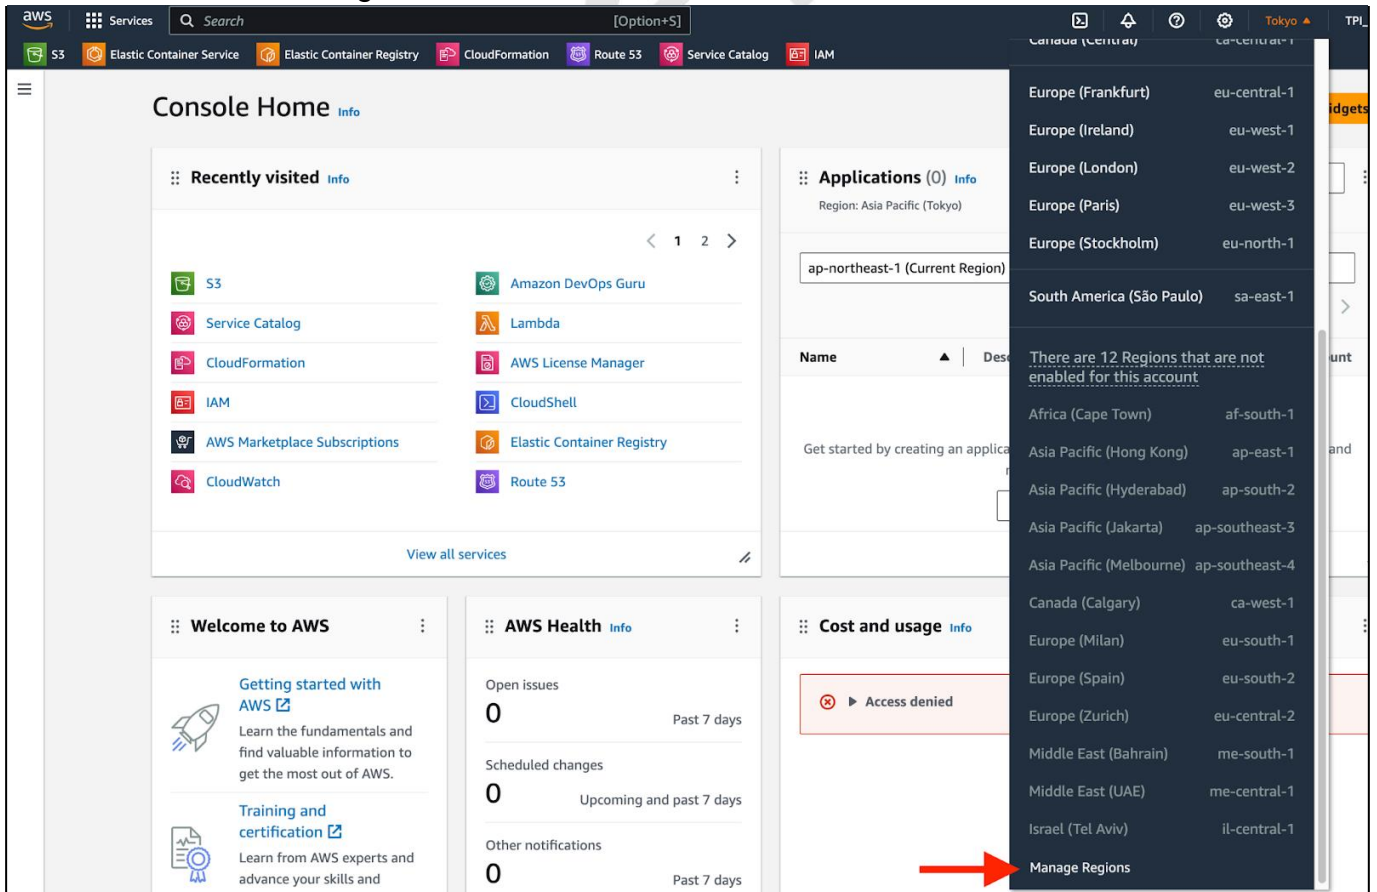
aws Services Search [Option+S] Tokyo TPI_

S3 Elastic Container Service Elastic Container Registry CloudFormation Route 53 Service Catalog IAM

Console Home Info

Recently visited Info

1 2

S3
Service Catalog
CloudFormation
IAM
AWS Marketplace Subscriptions
CloudWatch

Amazon DevOps Guru
Lambda
AWS License Manager
CloudShell
Elastic Container Registry
Route 53

View all services

Applications (0) Info
Region: Asia Pacific (Tokyo)

ap-northeast-1 (Current Region)

Name Desc

Get started by creating an applica

Welcome to AWS

Getting started with AWS
Learn the fundamentals and find valuable information to get the most out of AWS.

Training and certification
Learn from AWS experts and advance your skills and

AWS Health Info

Open issues
0 Past 7 days

Scheduled changes
0 Upcoming and past 7 days

Other notifications
0 Past 7 days

Cost and usage Info

Access denied

Canada (Central) ca-central-1
Europe (Frankfurt) eu-central-1
Europe (Ireland) eu-west-1
Europe (London) eu-west-2
Europe (Paris) eu-west-3
Europe (Stockholm) eu-north-1
South America (São Paulo) sa-east-1

There are 12 Regions that are not enabled for this account

Africa (Cape Town) af-south-1
Asia Pacific (Hong Kong) ap-east-1
Asia Pacific (Hyderabad) ap-south-2
Asia Pacific (Jakarta) ap-southeast-3
Asia Pacific (Melbourne) ap-southeast-4
Canada (Calgary) ca-west-1
Europe (Milan) eu-south-1
Europe (Spain) eu-south-2
Europe (Zurich) eu-central-2
Middle East (Bahrain) me-south-1
Middle East (UAE) me-central-1
Israel (Tel Aviv) il-central-1
Manage Regions

idgets
unt
and